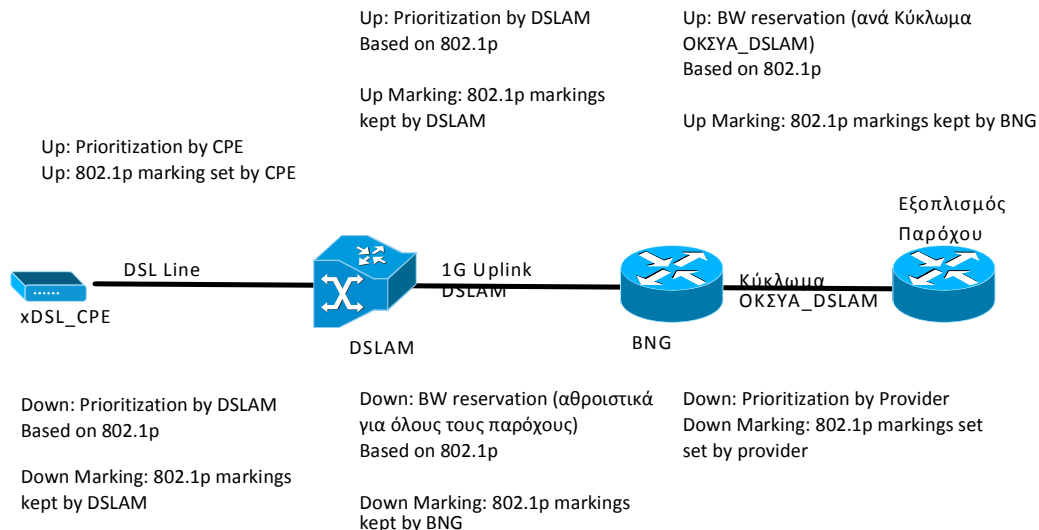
Up: Prioritization by DSLAM
Based on 802.1p

Up Marking: 802.1p markings kept by DSLAM

Up: BW reservation (ανά Κύκλωμα ΟΚΣΥΑ_DSLAM)
Based on 802.1p

Up Marking: 802.1p markings kept by BNG

Up: Prioritization by CPE
Up: 802.1p marking set by CPE

Εξοπλισμός Παρόχου

DSL Line

1G Uplink DSLAM

Κύκλωμα ΟΚΣΥΑ_DSLAM

xDSL_CPE

DSLAM

BNG

Down: Prioritization by DSLAM
Based on 802.1p

Down Marking: 802.1p markings kept by DSLAM

Down: BW reservation (αθροιστικά για όλους τους παρόχους)
Based on 802.1p

Down Marking: 802.1p markings kept by BNG

Down: Prioritization by Provider
Down Marking: 802.1p markings set set by provider